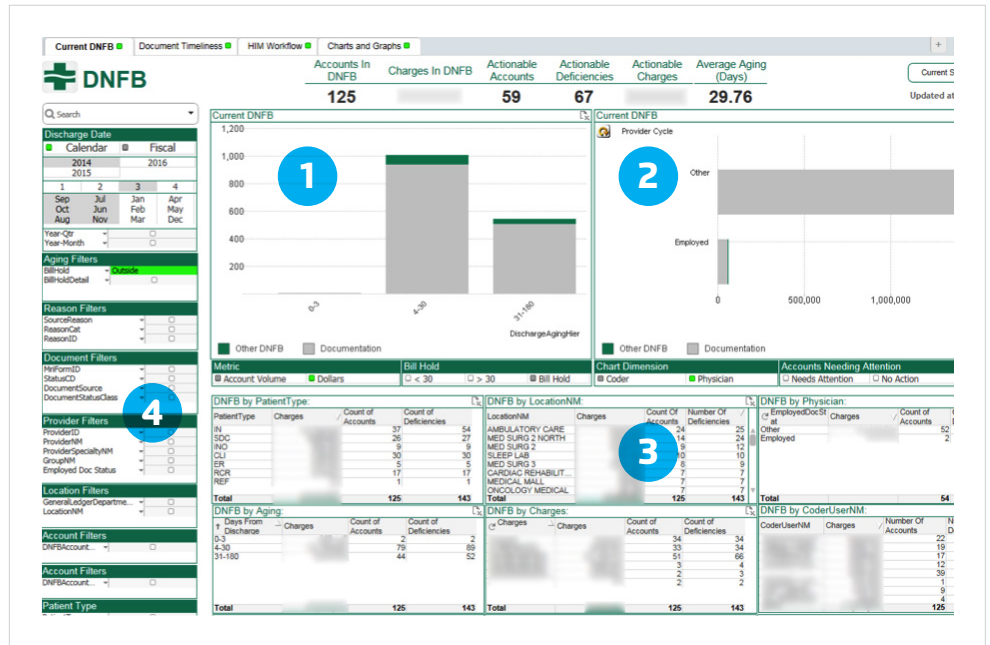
Current DNFB | Document Timeliness | HIM Workflow | Charts and Graphs

DNFB

| Accounts In DNFB | Charges In DNFB | Actionable Accounts | Actionable Deficiencies | Actionable Charges | Average Aging (Days) |
|---|---|---|---|---|---|
| 125 | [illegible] | 59 | 67 | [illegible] | 29.76 |

Current S
Updated at

Search

Discharge Date
Calendar
Fiscal
2014
2016
2015
1 2 3 4
Sep Jul Jan Apr
Oct Jun Feb May
Aug Nov Mar Dec
Year-Qtr
Year-Month

Aging Filters
BillHold
Outside
BillHoldDetail

Reason Filters
SourceReason
ReasonCat
ReasonID

Document Filters
MriFormID
StatusCD
DocumentSource
DocumentStatusClass

Provider Filters
ProviderID
ProviderNM
ProviderSpecialtyNM
GroupNM
Employed Doc Status

Location Filters
GeneralLedgerDeparme...
LocationNM

Account Filters
DNFBAccount...

Account Filters
DNFBAccount...

Patient Type

Current DNFB
1,200
1,000
800
600
400
200
0-3
4-30
31-180
DischargeAgingHier
Other DNFB
Documentation

1

Current DNFB
Provider Cycle
Other
Employed
0
500,000
1,000,000
Other DNFB
Documentation

2

Metric
Account Volume
Dollars

Bill Hold
< 30
> 30
Bill Hold

Chart Dimension
Coder
Physician

Accounts Needing Attention
Needs Attention
No Action

DNFB by PatientType:

| PatientType | Charges | Count of Accounts | Count of Deficiencies |
|---|---|---|---|
| IN | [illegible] | 37 | 54 |
| SDC | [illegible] | 26 | 27 |
| INO | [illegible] | 9 | 9 |
| CLI | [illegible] | 30 | 30 |
| ER | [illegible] | 5 | 5 |
| RCR | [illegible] | 17 | 17 |
| REF | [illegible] | 1 | 1 |
| Total | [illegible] | 125 | 143 |

DNFB by LocationNM:

| LocationNM | Charges | Count Of Accounts | Number Of Deficiencies |
|---|---|---|---|
| AMBULATORY CARE | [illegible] | 24 | 25 |
| MED SURG 2 NORTH | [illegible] | 14 | 24 |
| MED SURG 2 | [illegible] | 9 | 12 |
| SLEEP LAB | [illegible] | 10 | 10 |
| MED SURG 3 | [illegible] | 8 | 9 |
| CARDIAC REHABILIT... | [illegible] | 7 | 7 |
| MEDICAL MALL | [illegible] | 7 | 7 |
| ONCOLOGY MEDICAL | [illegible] | 7 | 7 |
| Total | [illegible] | 125 | 143 |

3

DNFB by Physician:

| EmployedDocStat | Charges | Count of Accounts |
|---|---|---|
| Other | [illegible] | 52 |
| Employed | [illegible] | 2 |
| Total | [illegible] | 54 |

4

DNFB by Aging:

| Days From Discharge | Charges | Count of Accounts | Count of Deficiencies |
|---|---|---|---|
| 0-3 | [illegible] | 2 | 2 |
| 4-30 | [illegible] | 79 | 89 |
| 31-180 | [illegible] | 44 | 52 |
| Total | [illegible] | 125 | 143 |

DNFB by Charges:

| Charges | Count of Accounts | Count of Deficiencies |
|---|---|---|
| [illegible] | 34 | 34 |
| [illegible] | 33 | 34 |
| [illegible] | 51 | 66 |
| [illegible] | 3 | 4 |
| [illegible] | 2 | 3 |
| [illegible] | 2 | 2 |
| Total | 125 | 143 |

DNFB by CoderUserNM:

| CoderUserNM | Charges | Number Of Accounts |
|---|---|---|
| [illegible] | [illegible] | 22 |
| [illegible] | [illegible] | 19 |
| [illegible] | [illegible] | 17 |
| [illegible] | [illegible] | 12 |
| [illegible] | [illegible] | 39 |
| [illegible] | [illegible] | 1 |
| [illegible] | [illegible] | 9 |
| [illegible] | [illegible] | 6 |
| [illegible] | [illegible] | 125 |